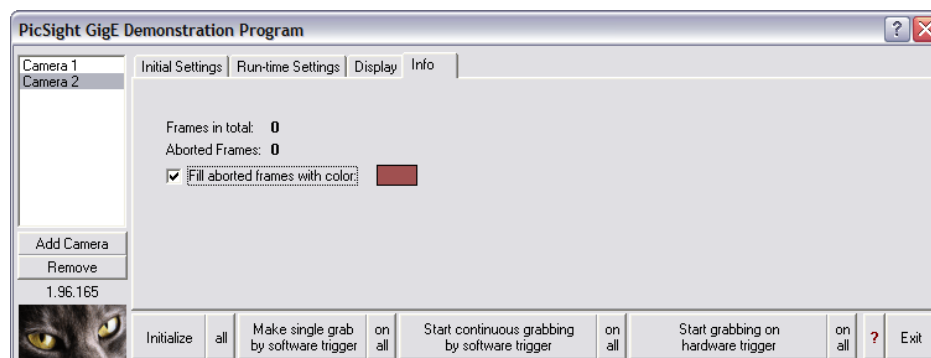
PicSight GigE Demonstration Program

?

Camera 1
Camera 2

Initial Settings
Run-time Settings
Display
Info

Frames in total: 0
Aborted Frames: 0
Fill aborted frames with color:

Add Camera
Remove
1.96.165

Initialize
all
Make single grab by software trigger
on all
Start continuous grabbing by software trigger
on all
Start grabbing on hardware trigger
on all
?
Exit